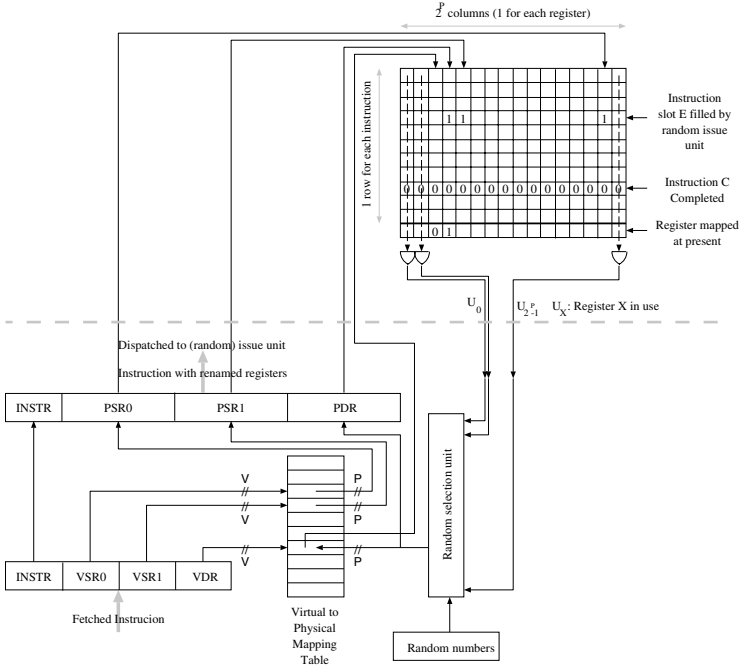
$2^P$ columns (1 for each register)

1 row for each instruction

1 1 1

0 0 0 0 0 0 0 0 0 0 0 0 0 0 0 0

0 1

Instruction slot E filled by random issue unit

Instruction C Completed

Register mapped at present

$U_0$ $U_{2^P-1}$ $U_X$: Register X in use

Dispatched to (random) issue unit

Instruction with renamed registers

| INSTR | PSR0 | PSR1 | PDR |
|---|---|---|---|

V P V P V P V P

| INSTR | VSR0 | VSR1 | VDR |
|---|---|---|---|

Fetched Instrucion

Virtual to Physical Mapping Table

Random selection unit

Random numbers